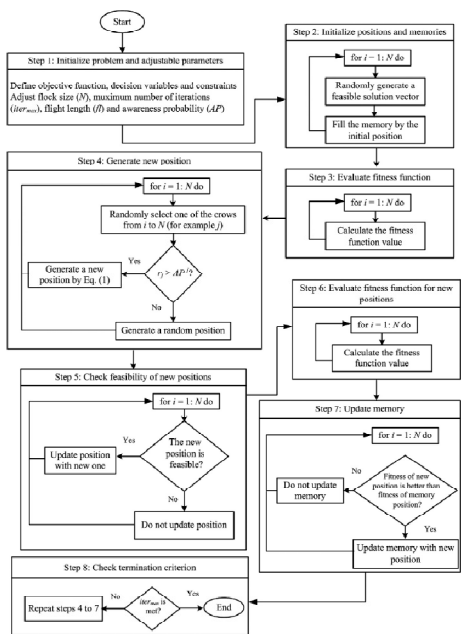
Start

Step 1: Initialize problem and adjustable parameters

Define objective function, decision variables and constraints
Adjust flock size ($N$), maximum number of iterations ($iter_{max}$), flight length ($fl$) and awareness probability ($AP$)

Step 2. Initialize positions and memories

for $i = 1: N$ do

Randomly generate a feasible solution vector

Fill the memory by the initial position

Step 3: Evaluate fitness function

for $i = 1: N$ do

Calculate the fitness function value

Step 4: Generate new position

for $i = 1: N$ do

Randomly select one of the crows from $i$ to $N$ (for example $j$)

$r_j \geq AP^{j,iter}$?

Yes

Generate a new position by Eq. (1)

No

Generate a random position

Step 5: Check feasibility of new positions

for $i = 1: N$ do

The new position is feasible?

Yes

Update position with new one

No

Do not update position

Step 6: Evaluate fitness function for new positions

for $i = 1: N$ do

Calculate the fitness function value

Step 7: Update memory

for $i = 1: N$ do

Fitness of new position is better than fitness of memory position?

No

Do not update memory

Yes

Update memory with new position

Step 8: Check termination criterion

No

$iter_{max}$ is met?

Yes

Repeat steps 4 to 7

End